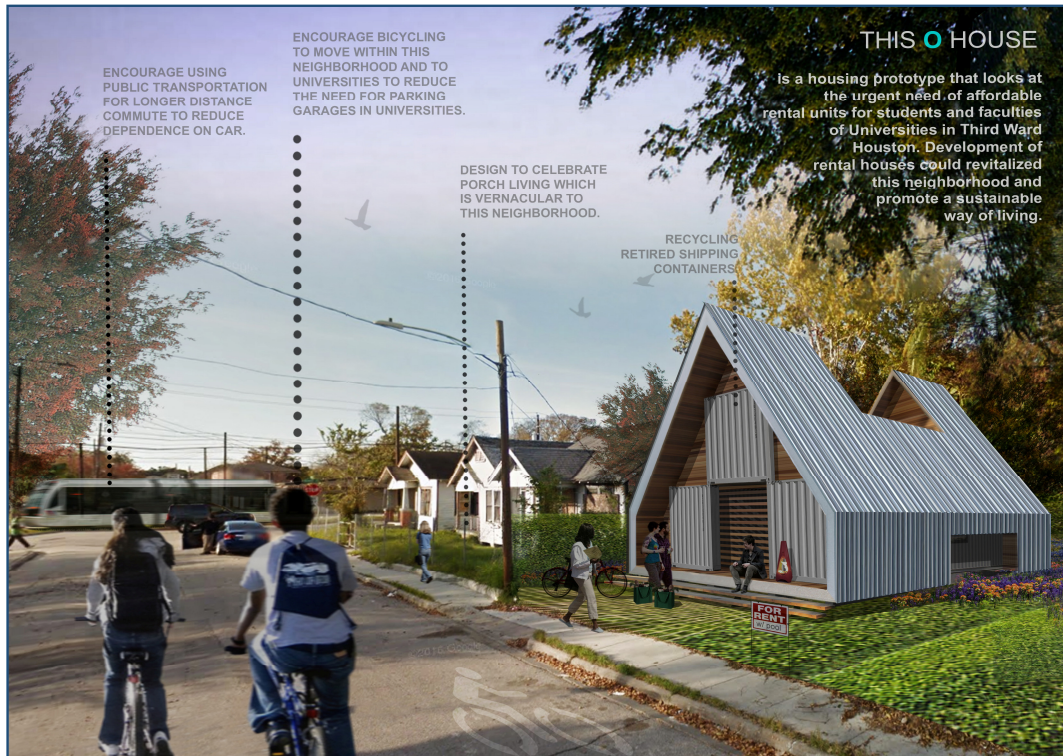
THIS O HOUSE

Is a housing prototype that looks at the urgent need of affordable rental units for students and faculties of Universities in Third Ward Houston. Development of rental houses could revitalized this neighborhood and promote a sustainable way of living.

ENCOURAGE USING PUBLIC TRANSPORTATION FOR LONGER DISTANCE COMMUTE TO REDUCE DEPENDENCE ON CAR.

ENCOURAGE BICYCLING TO MOVE WITHIN THIS NEIGHBORHOOD AND TO UNIVERSITIES TO REDUCE THE NEED FOR PARKING GARAGES IN UNIVERSITIES.

DESIGN TO CELEBRATE PORCH LIVING WHICH IS VERNACULAR TO THIS NEIGHBORHOOD.

RECYCLING RETIRED SHIPPING CONTAINERS

FOR RENT